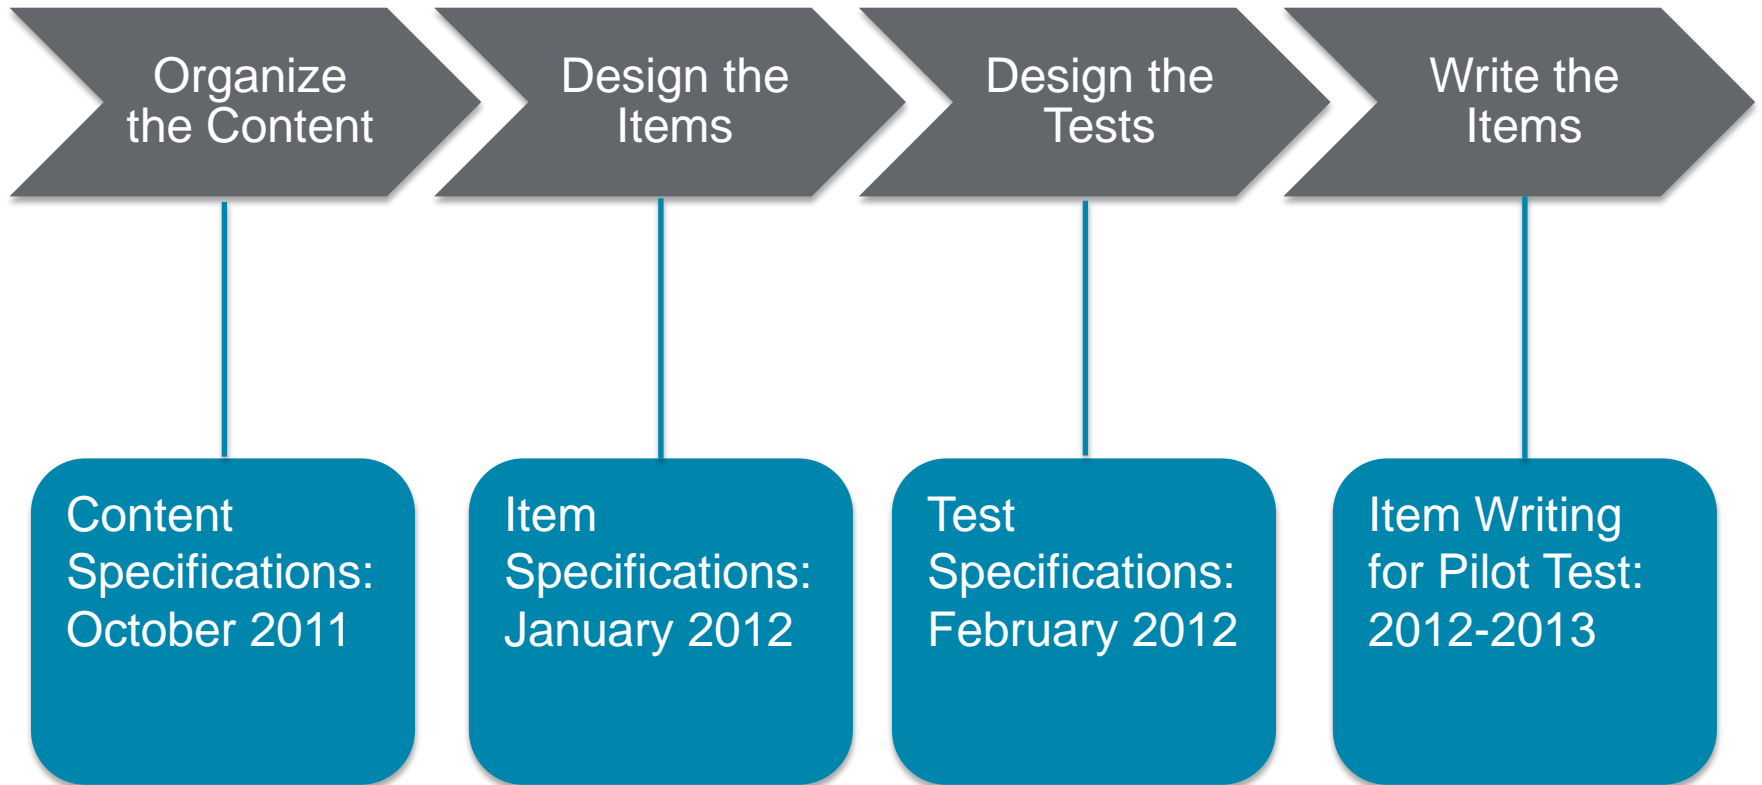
Organize the Content

Content Specifications: October 2011

Design the Items

Item Specifications: January 2012

Design the Tests

Test Specifications: February 2012

Write the Items

Item Writing for Pilot Test: 2012-2013